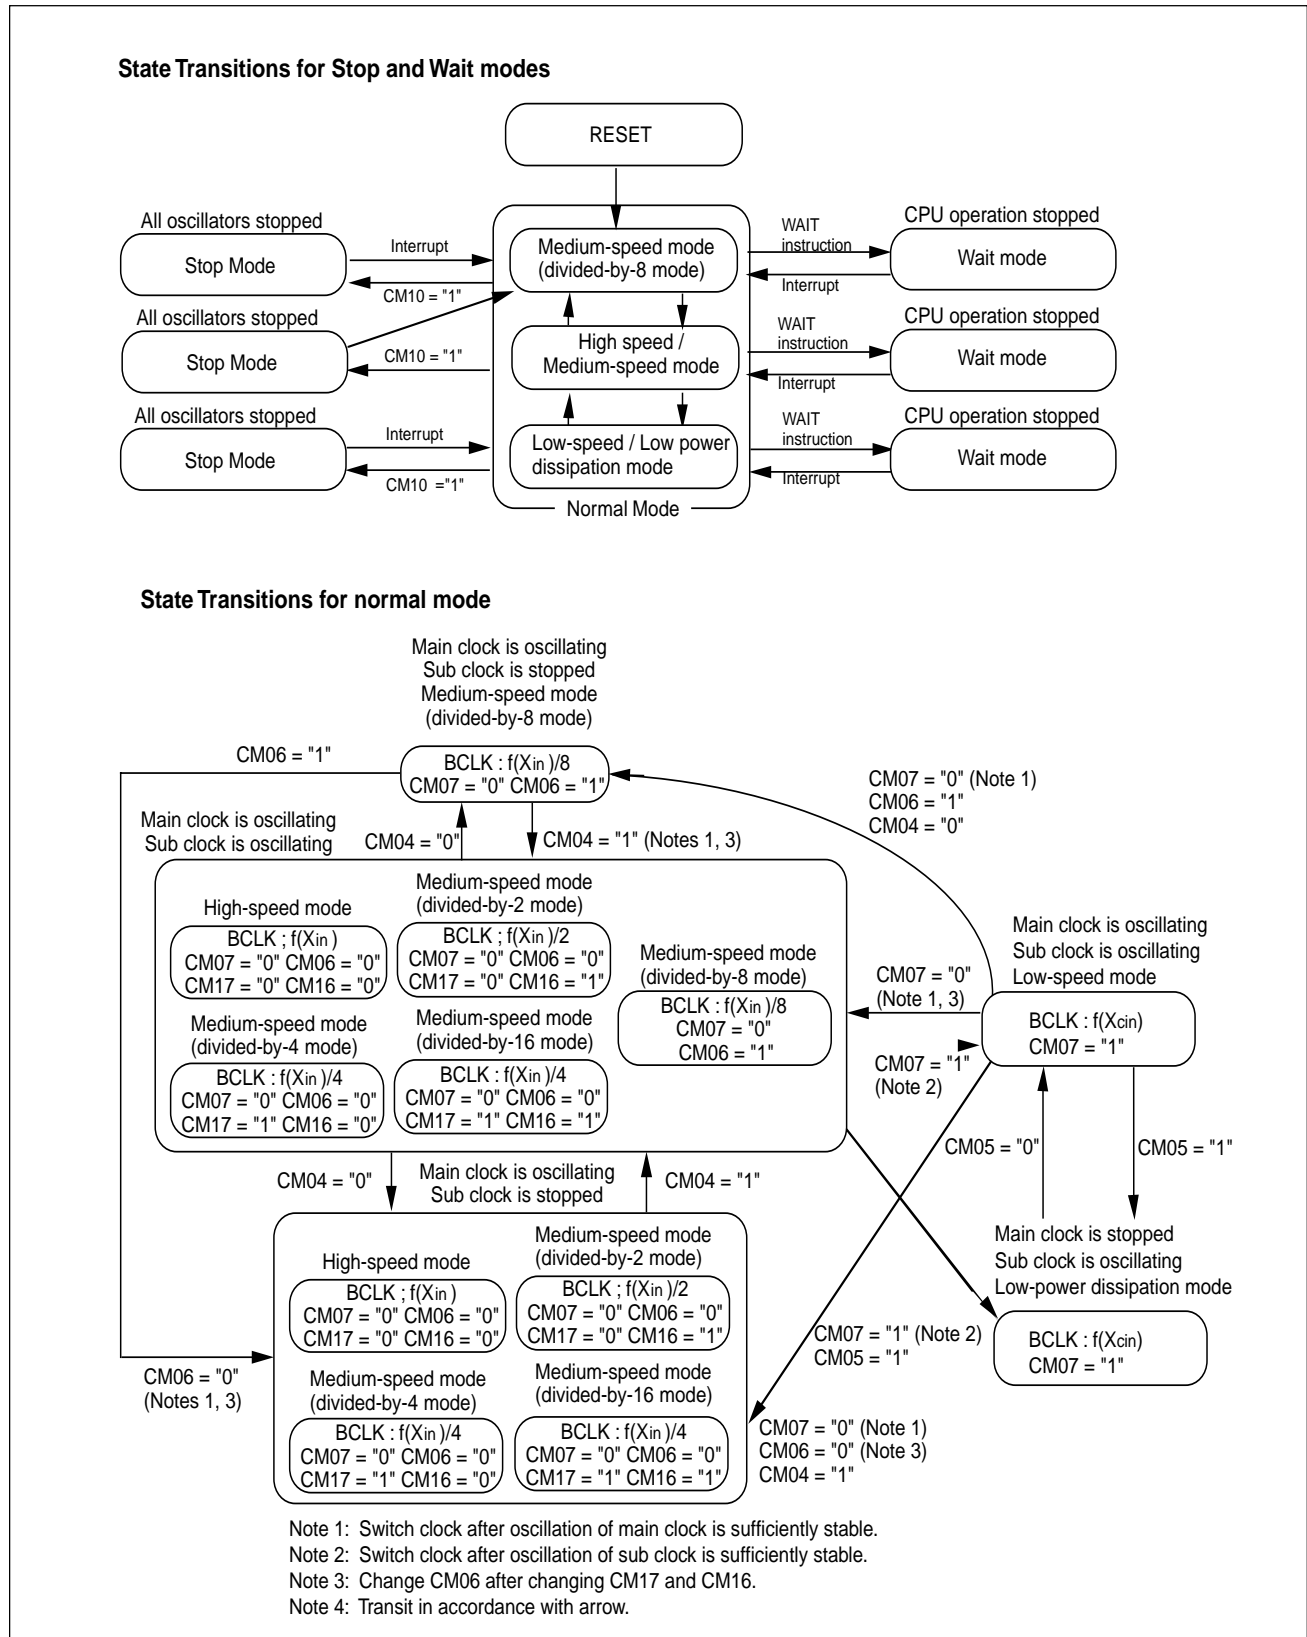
**State Transitions for Stop and Wait modes**

RESET

All oscillators stopped

Stop Mode

Interrupt

CM10 = "1"

Medium-speed mode (divided-by-8 mode)

WAIT instruction

Interrupt

CPU operation stopped

Wait mode

All oscillators stopped

Stop Mode

CM10 = "1"

High speed / Medium-speed mode

WAIT instruction

Interrupt

CPU operation stopped

Wait mode

All oscillators stopped

Stop Mode

Interrupt

CM10 ="1"

Low-speed / Low power dissipation mode

WAIT instruction

Interrupt

CPU operation stopped

Wait mode

Normal Mode

**State Transitions for normal mode**

Main clock is oscillating
Sub clock is stopped
Medium-speed mode
(divided-by-8 mode)

CM06 = "1"

BCLK : f(Xin)/8
CM07 = "0" CM06 = "1"

CM07 = "0" (Note 1)
CM06 = "1"
CM04 = "0"

Main clock is oscillating
Sub clock is oscillating

CM04 = "0"

CM04 = "1" (Notes 1, 3)

High-speed mode
BCLK ; f(Xin)
CM07 = "0" CM06 = "0"
CM17 = "0" CM16 = "0"

Medium-speed mode
(divided-by-2 mode)
BCLK ; f(Xin)/2
CM07 = "0" CM06 = "0"
CM17 = "0" CM16 = "1"

Medium-speed mode
(divided-by-8 mode)
BCLK : f(Xin)/8
CM07 = "0"
CM06 = "1"

Medium-speed mode
(divided-by-4 mode)
BCLK : f(Xin)/4
CM07 = "0" CM06 = "0"
CM17 = "1" CM16 = "0"

Medium-speed mode
(divided-by-16 mode)
BCLK : f(Xin)/4
CM07 = "0" CM06 = "0"
CM17 = "1" CM16 = "1"

Main clock is oscillating
Sub clock is oscillating
Low-speed mode

CM07 = "0"
(Note 1, 3)

BCLK : f(Xcin)
CM07 = "1"

CM07 = "1"
(Note 2)

CM05 = "0"

CM05 = "1"

CM04 = "0"

Main clock is oscillating
Sub clock is stopped

CM04 = "1"

Main clock is stopped
Sub clock is oscillating
Low-power dissipation mode

High-speed mode
BCLK ; f(Xin)
CM07 = "0" CM06 = "0"
CM17 = "0" CM16 = "0"

Medium-speed mode
(divided-by-2 mode)
BCLK ; f(Xin)/2
CM07 = "0" CM06 = "0"
CM17 = "0" CM16 = "1"

CM07 = "1" (Note 2)
CM05 = "1"

BCLK : f(Xcin)
CM07 = "1"

CM06 = "0"
(Notes 1, 3)

Medium-speed mode
(divided-by-4 mode)
BCLK : f(Xin)/4
CM07 = "0" CM06 = "0"
CM17 = "1" CM16 = "0"

Medium-speed mode
(divided-by-16 mode)
BCLK : f(Xin)/4
CM07 = "0" CM06 = "0"
CM17 = "1" CM16 = "1"

CM07 = "0" (Note 1)
CM06 = "0" (Note 3)
CM04 = "1"

Note 1: Switch clock after oscillation of main clock is sufficiently stable.
Note 2: Switch clock after oscillation of sub clock is sufficiently stable.
Note 3: Change CM06 after changing CM17 and CM16.
Note 4: Transit in accordance with arrow.